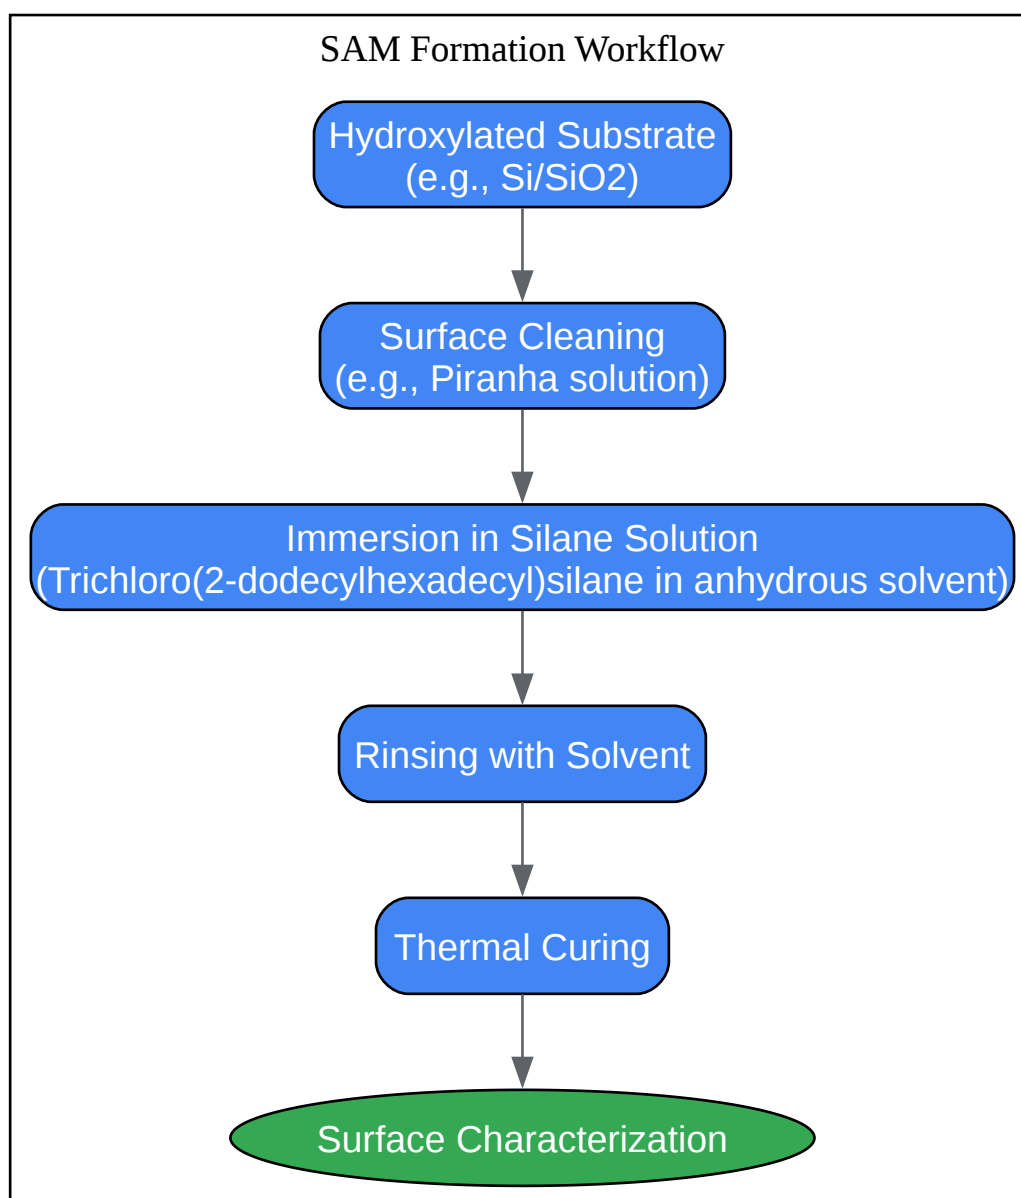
SAM Formation Workflow

Hydroxylated Substrate
(e.g., Si/SiO2)

Surface Cleaning
(e.g., Piranha solution)

Immersion in Silane Solution
(Trichloro(2-dodecylhexadecyl)silane in anhydrous solvent)

Rinsing with Solvent

Thermal Curing

Surface Characterization